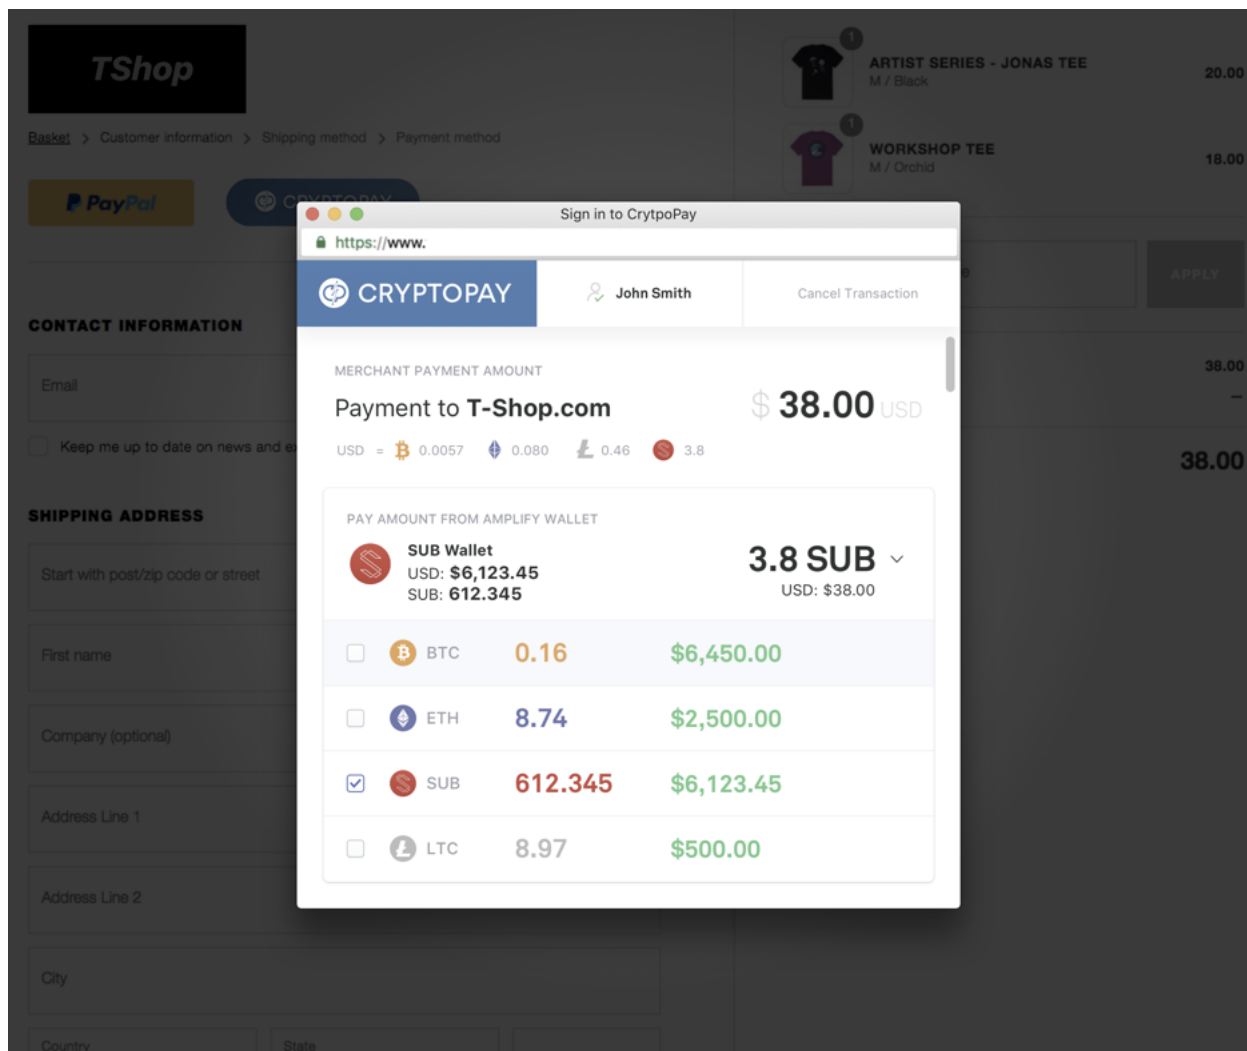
TShop

Basket > Customer information > Shipping method > Payment method

PayPal

CONTACT INFORMATION

Email

Keep me up to date on news and e

SHIPPING ADDRESS

Start with post/zip code or street

First name

Company (optional)

Address Line 1

Address Line 2

City

Country

State

1 ARTIST SERIES - JONAS TEE M / Black 20.00

1 WORKSHOP TEE M / Orchid 18.00

APPLY

38.00

—

38.00

Sign in to CryptoPay

https://www.

CRYPTOPAY

John Smith

Cancel Transaction

MERCHANT PAYMENT AMOUNT

Payment to T-Shop.com

$ 38.00 USD

USD = 0.0057 0.080 0.46 3.8

PAY AMOUNT FROM AMPLIFY WALLET

SUB Wallet
USD: $6,123.45
SUB: 612.345

3.8 SUB
USD: $38.00

| | | | |
|---|---|---|---|
| ☐ | BTC | 0.16 | $6,450.00 |
| ☐ | ETH | 8.74 | $2,500.00 |
| ☑ | SUB | 612.345 | $6,123.45 |
| ☐ | LTC | 8.97 | $500.00 |